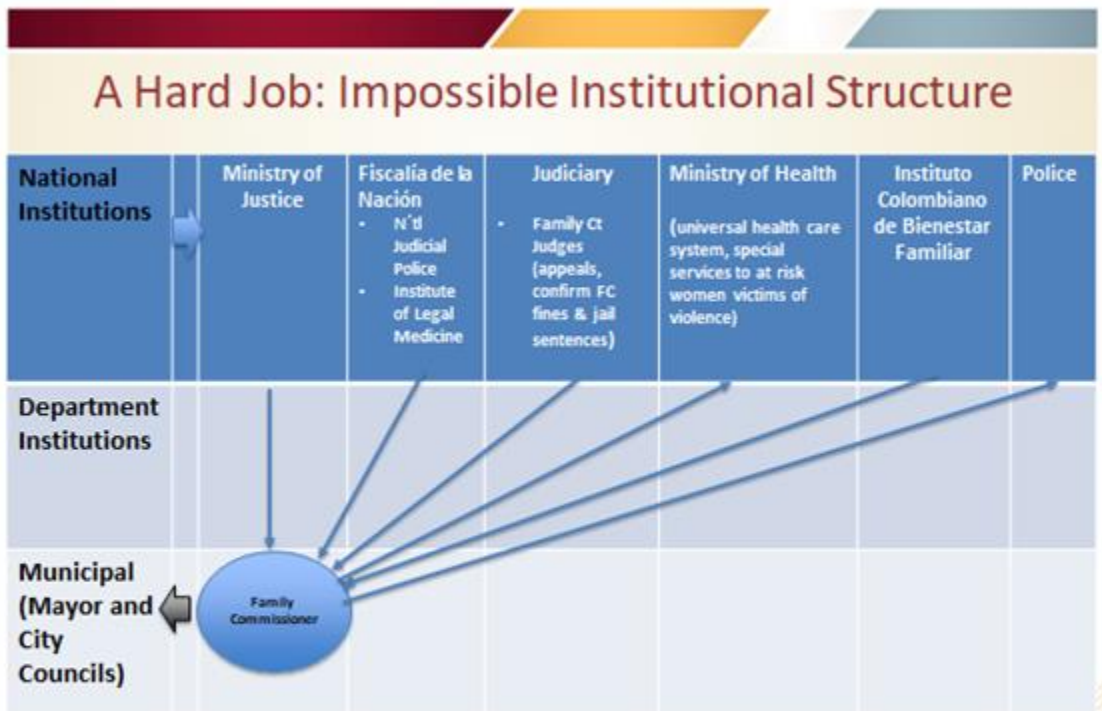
A Hard Job: Impossible Institutional Structure

| National Institutions | | Ministry of Justice | Fiscalía de la Nación • N´tl Judicial Police • Institute of Legal Medicine | Judiciary • Family Ct Judges (appeals, confirm FC fines & jail sentences) | Ministry of Health (universal health care system, special services to at risk women victims of violence) | Instituto Colombiano de Bienestar Familiar | Police |
|---|---|---|---|---|---|---|---|
| Department Institutions | | | | | | | |
| Municipal (Mayor and City Councils) | | Family Commissioner | | | | | |